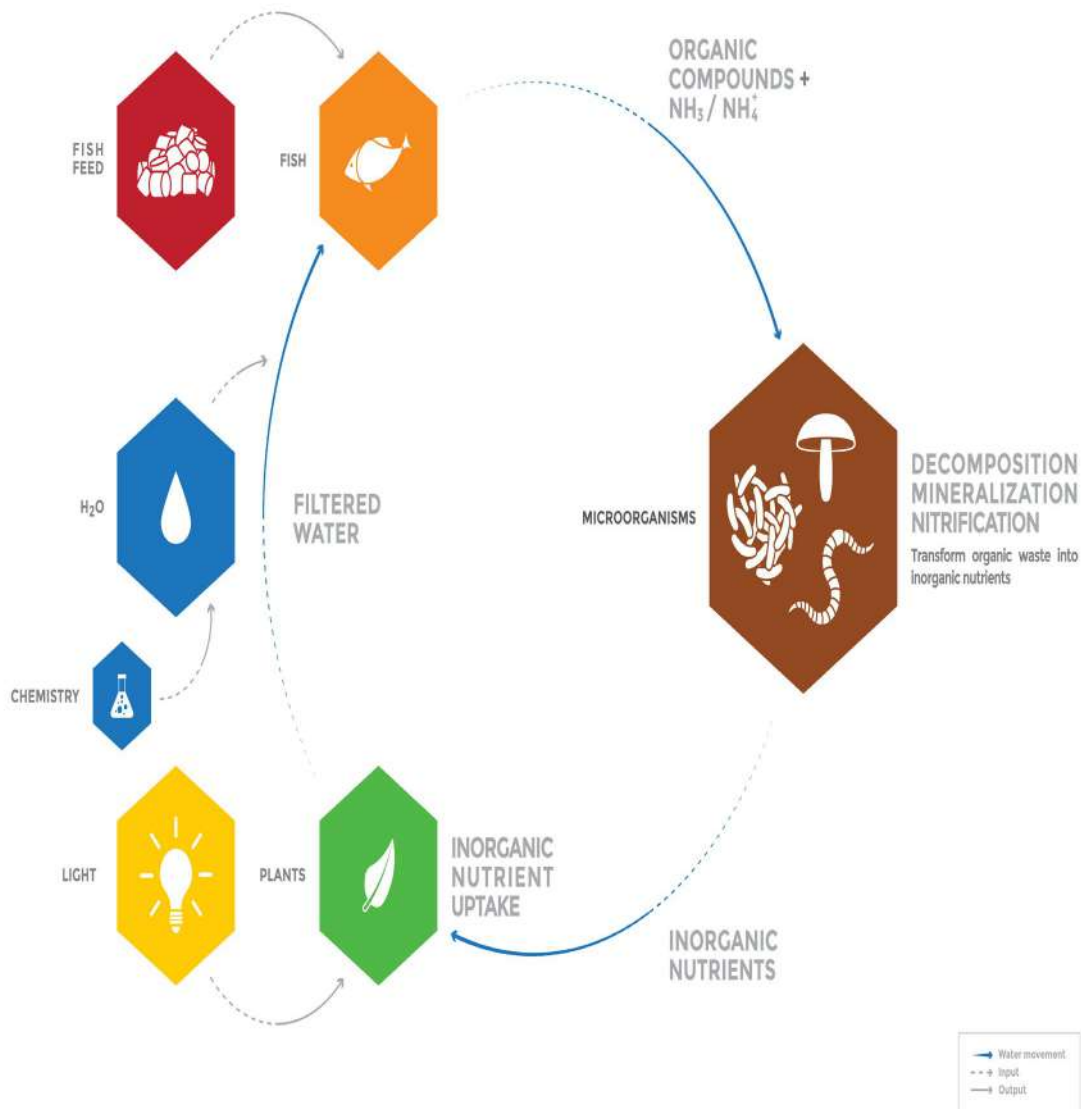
FISH FEED

FISH

ORGANIC COMPOUNDS + $NH_3$ / $NH_4^+$

$H_2O$

FILTERED WATER

MICROORGANISMS

DECOMPOSITION MINERALIZATION NITRIFICATION

Transform organic waste into inorganic nutrients

CHEMISTRY

LIGHT

PLANTS

INORGANIC NUTRIENT UPTAKE

INORGANIC NUTRIENTS

Water movement
Input
Output